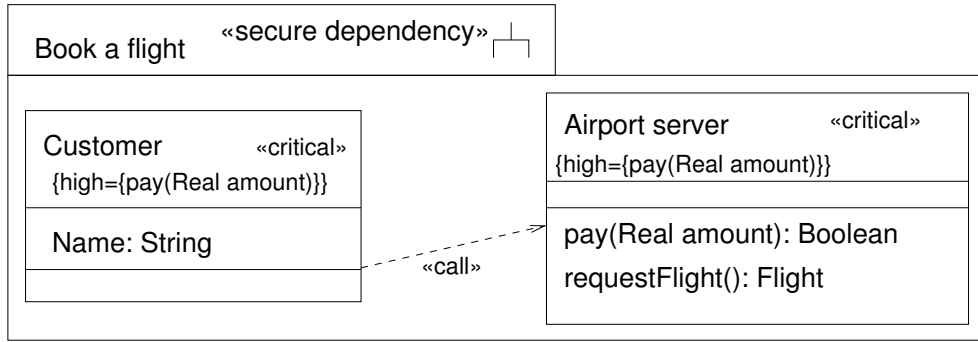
Book a flight «secure dependency»

Customer «critical»
{high={pay(Real amount)}}

Name: String

«call»

Airport server «critical»
{high={pay(Real amount)}}

pay(Real amount): Boolean
requestFlight(): Flight